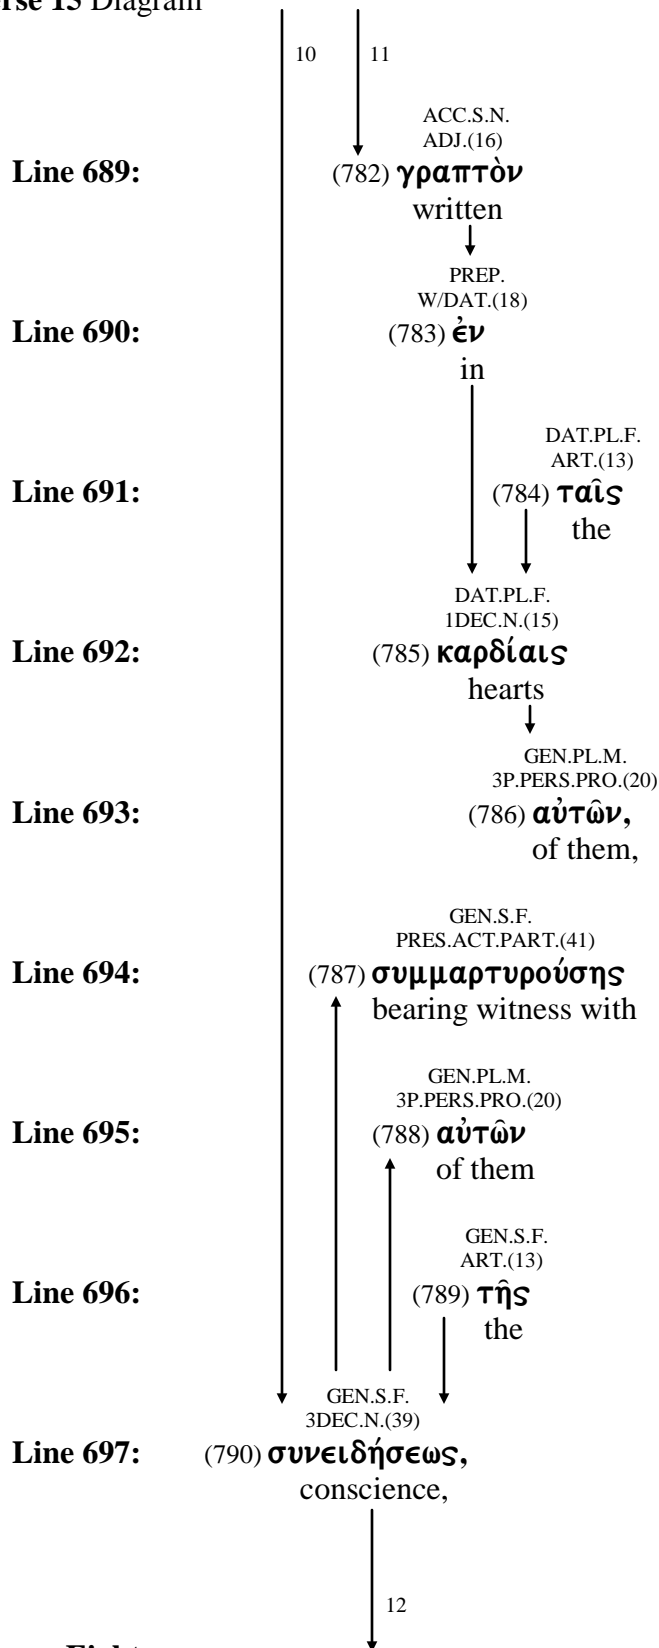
rse 15 Diagram

10 11

ACC.S.N. ADJ.(16)
Line 689: (782) γραπτὸν
written

PREP. W/DAT.(18)
Line 690: (783) ἐν
in

DAT.PL.F. ART.(13)
Line 691: (784) ταῖς
the

DAT.PL.F. 1DEC.N.(15)
Line 692: (785) καρδίαις
hearts

GEN.PL.M. 3P.PERS.PRO.(20)
Line 693: (786) αὐτῶν,
of them,

GEN.S.F. PRES.ACT.PART.(41)
Line 694: (787) συμμαρτυρούσης
bearing witness with

GEN.PL.M. 3P.PERS.PRO.(20)
Line 695: (788) αὐτῶν
of them

GEN.S.F. ART.(13)
Line 696: (789) τῆς
the

GEN.S.F. 3DEC.N.(39)
Line 697: (790) συνειδήσεως,
conscience,

12

Eight